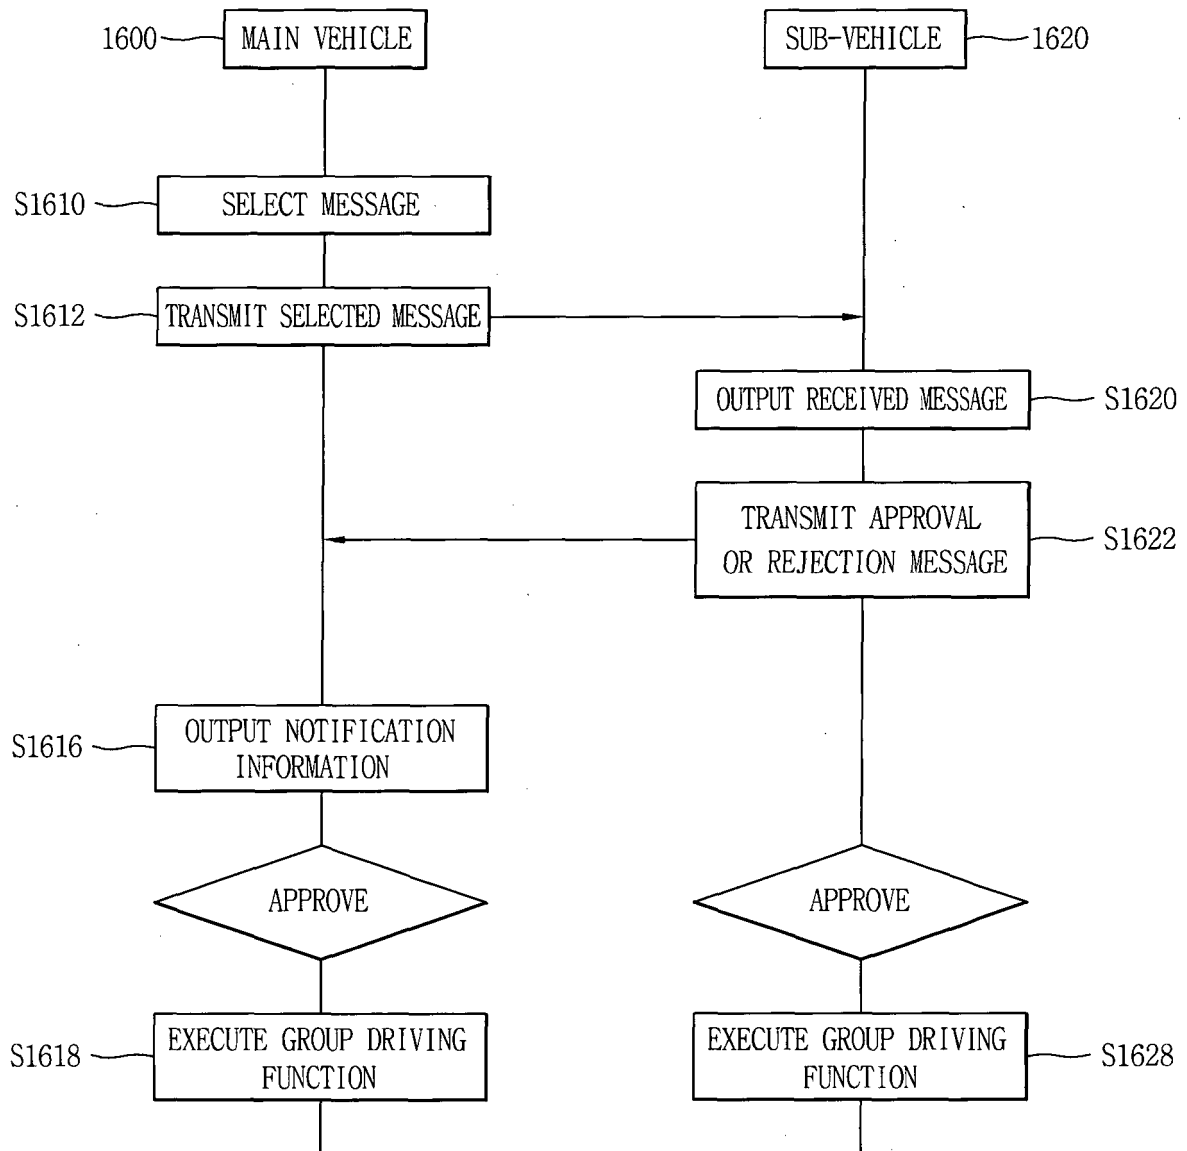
1600 MAIN VEHICLE

SUB-VEHICLE 1620

S1610 SELECT MESSAGE

S1612 TRANSMIT SELECTED MESSAGE

OUTPUT RECEIVED MESSAGE S1620

TRANSMIT APPROVAL OR REJECTION MESSAGE S1622

S1616 OUTPUT NOTIFICATION INFORMATION

APPROVE

APPROVE

S1618 EXECUTE GROUP DRIVING FUNCTION

EXECUTE GROUP DRIVING FUNCTION S1628